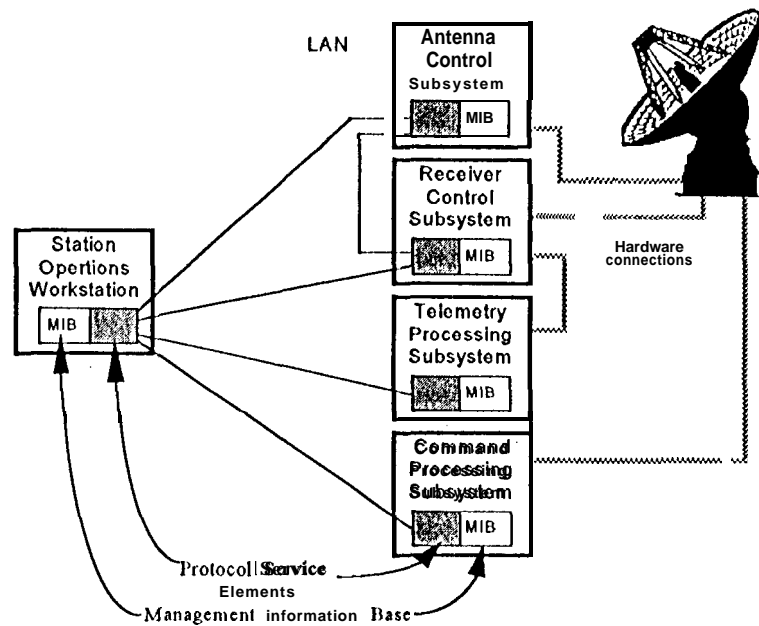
LAN

Antenna Control Subsystem

MIB

Receiver Control Subsystem

MIB

Station Opertions Workstation

MIB

Hardware connections

Telemetry Processing Subsystem

MIB

Command Processing Subsystem

MIB

Protocol Service Elements

Management information Base